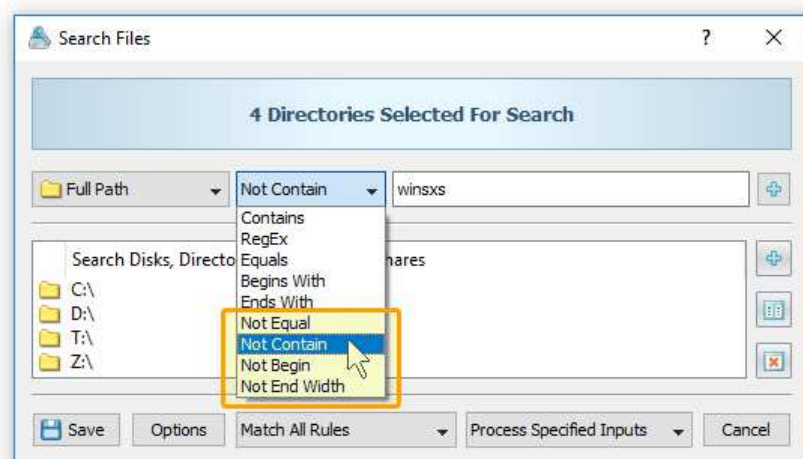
Search Files

?

4 Directories Selected For Search

Full Path

Not Contain

winsxs

Contains
RegEx
Equals
Begins With
Ends With
Not Equal
Not Contain
Not Begin
Not End Width

Search Disks, Directo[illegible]hares

C:\
D:\
T:\
Z:\

Save

Options

Match All Rules

Process Specified Inputs

Cancel